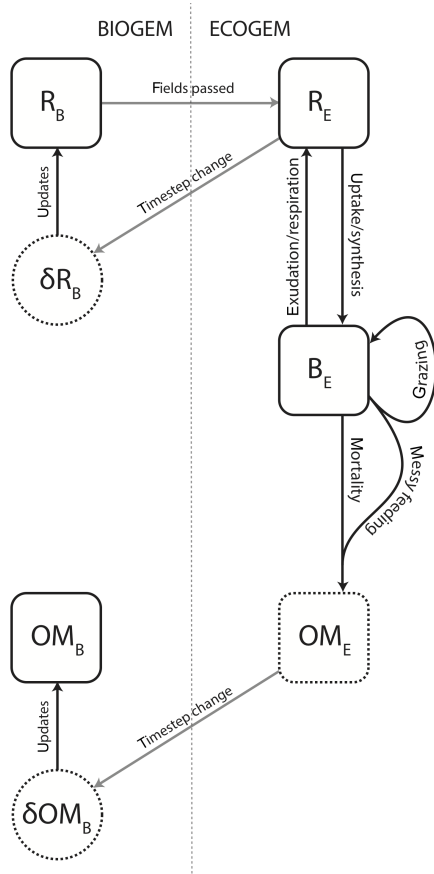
BIOGEM

ECOGEM

$R_B$

Fields passed

$R_E$

Timestep change

Updates

$\delta R_B$

Exudation/respiration

Uptake/synthesis

$B_E$

Grazing

Mortality

Messy feeding

$OM_B$

$OM_E$

Timestep change

Updates

$\delta OM_B$